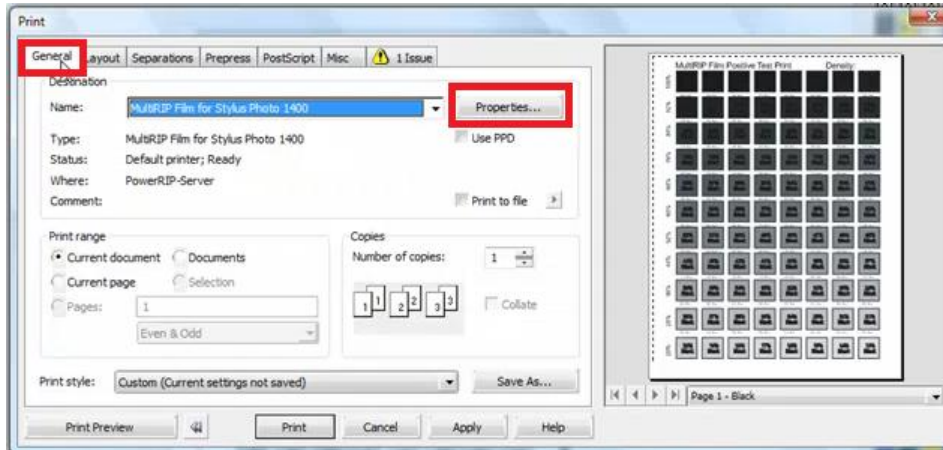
Print

General | Layout | Separations | Prepress | PostScript | Misc | 1 Issue

Destination

Name: MultiRIP Film for Stylus Photo 1400

Properties...

Use PPD

Type: MultiRIP Film for Stylus Photo 1400

Status: Default printer; Ready

Where: PowerRIP-Server

Comment:

Print to file

Print range

Current document

Documents

Current page

Selection

Pages: 1

Even & Odd

Copies

Number of copies: 1

Collate

Print style: Custom (Current settings not saved)

Save As...

MultiRIP Film Positive Test Print Density

Page 1 - Black

Print Preview

Print

Cancel

Apply

Help